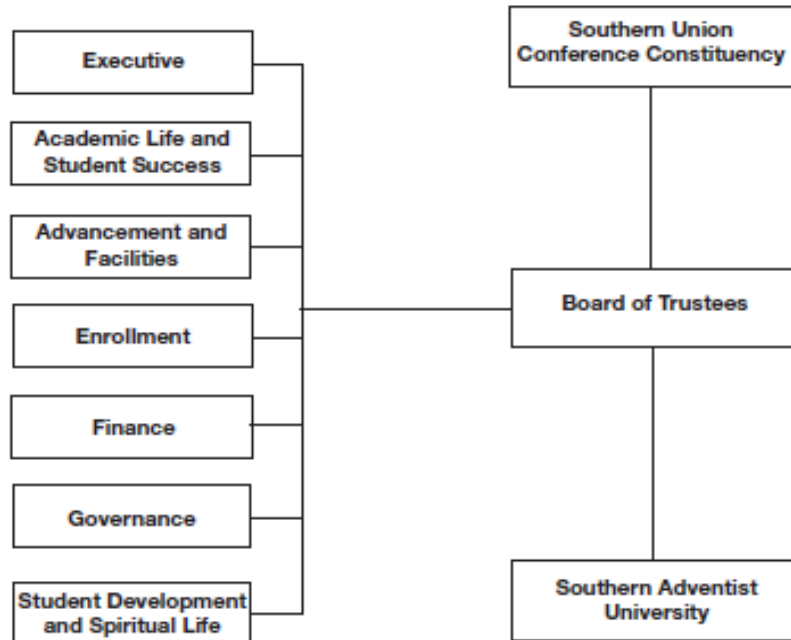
Southern Union Conference Constituency

Board of Trustees

Southern Adventist University

Executive

Academic Life and Student Success

Advancement and Facilities

Enrollment

Finance

Governance

Student Development and Spiritual Life